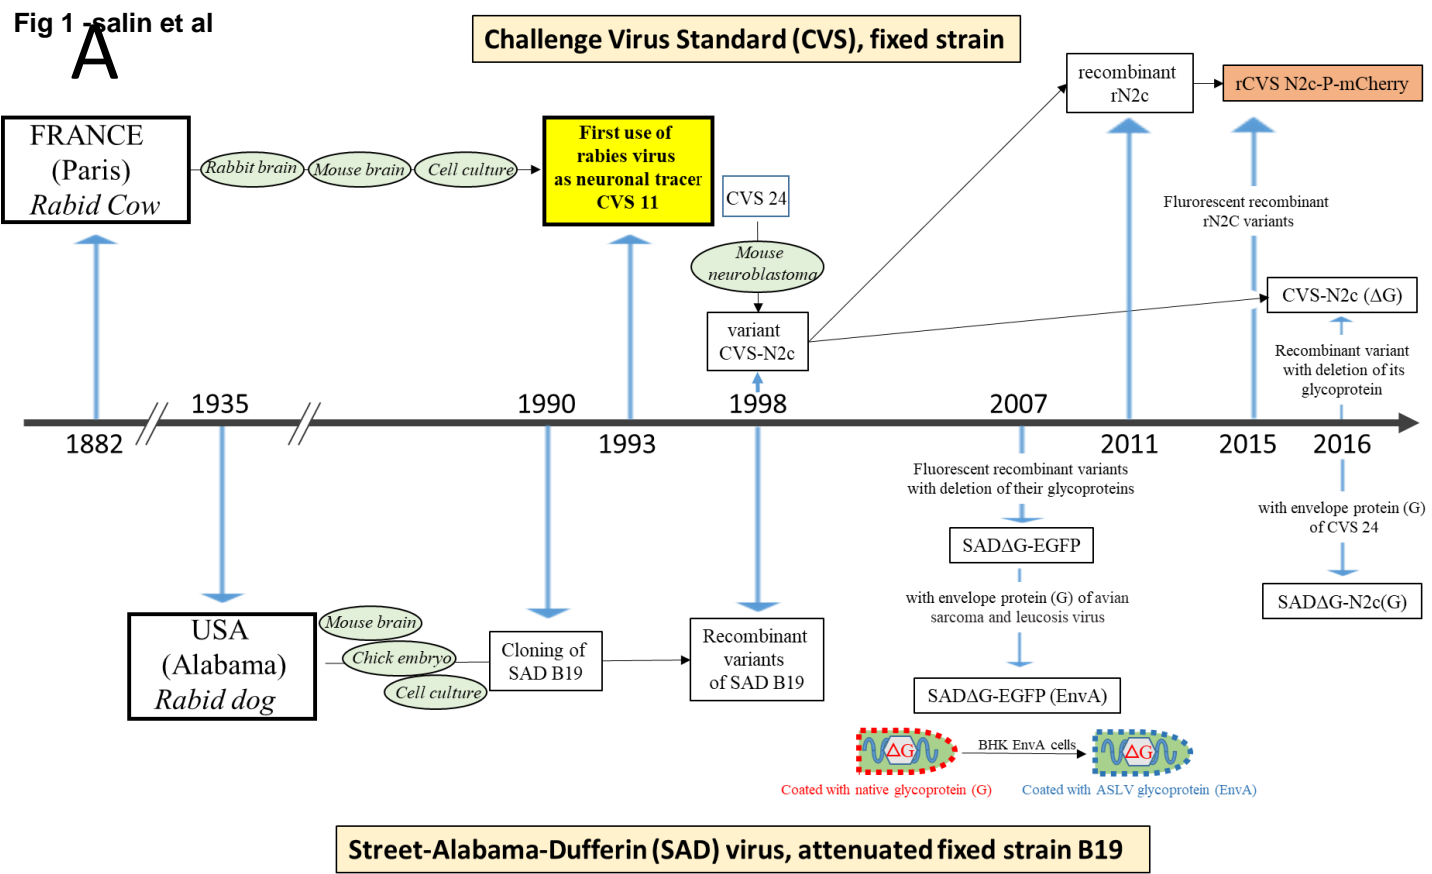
Fig 1 -salin et al
A

Challenge Virus Standard (CVS), fixed strain

FRANCE (Paris) Rabid Cow

Rabbit brain
Mouse brain
Cell culture

First use of rabies virus as neuronal tracer CVS 11

CVS 24

Mouse neuroblastoma

variant CVS-N2c

recombinant rN2c

rCVS N2c-P-mCherry

Flurorescent recombinant rN2C variants

CVS-N2c (ΔG)

Recombinant variant with deletion of its glycoprotein

1882
1935
1990
1993
1998
2007
2011
2015
2016

Fluorescent recombinant variants with deletion of their glycoproteins

SADΔG-EGFP

with envelope protein (G) of avian sarcoma and leucosis virus

SADΔG-EGFP (EnvA)

with envelope protein (G) of CVS 24

SADΔG-N2c(G)

USA (Alabama) Rabid dog

Mouse brain
Chick embryo
Cell culture

Cloning of SAD B19

Recombinant variants of SAD B19

ΔG
BHK EnvA cells
ΔG

Coated with native glycoprotein (G)
Coated with ASLV glycoprotein (EnvA)

Street-Alabama-Dufferin (SAD) virus, attenuated fixed strain B19